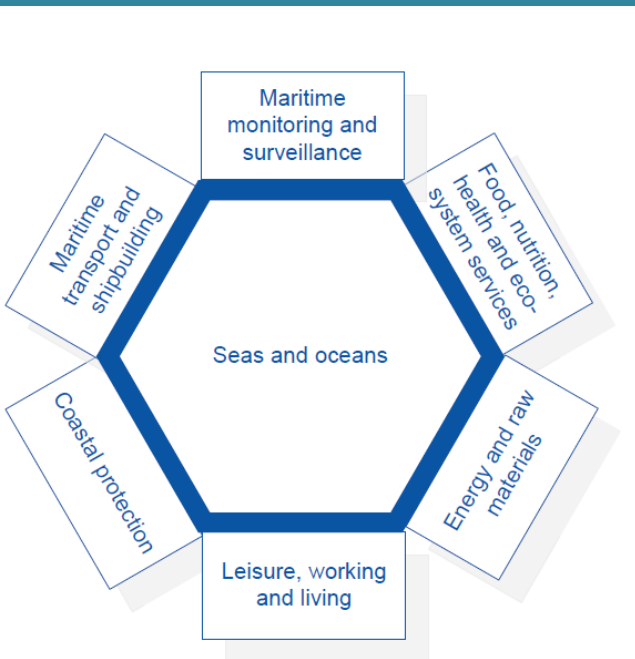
Maritime monitoring and surveillance

Food, nutrition, health and eco-system services

Energy and raw materials

Leisure, working and living

Coastal protection

Maritime transport and shipbuilding

Seas and oceans